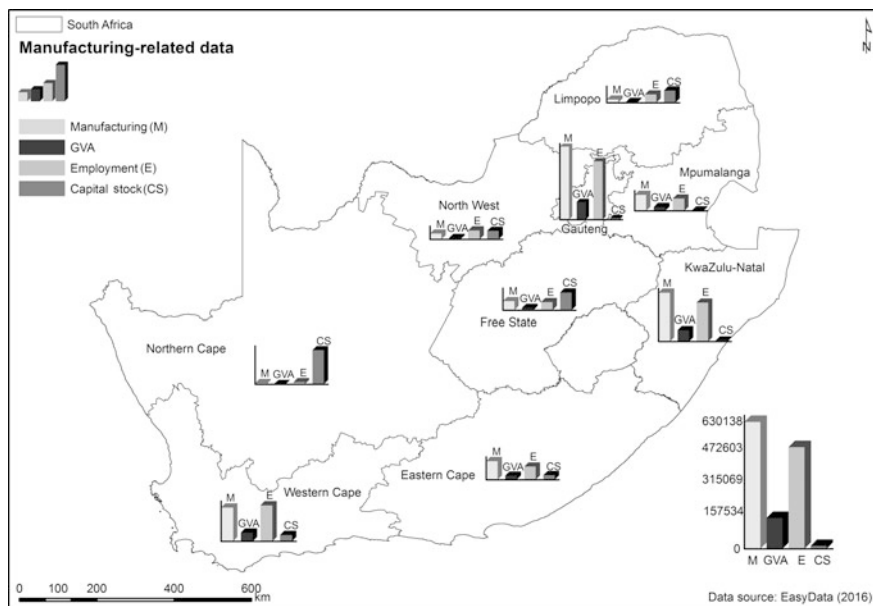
South Africa

Manufacturing-related data

Manufacturing (M)
GVA
Employment (E)
Capital stock (CS)

N

Limpopo
M GVA E CS

Mpumalanga
M GVA E CS

Gauteng
M GVA E CS

North West
M GVA E CS

KwaZulu-Natal
M GVA E CS

Free State
M GVA E CS

Northern Cape
M GVA E CS

Eastern Cape
M GVA E CS

Western Cape
M GVA E CS

630138
472603
315069
157534
0
M GVA E CS

0 100 200 400 600 km

Data source: EasyData (2016)